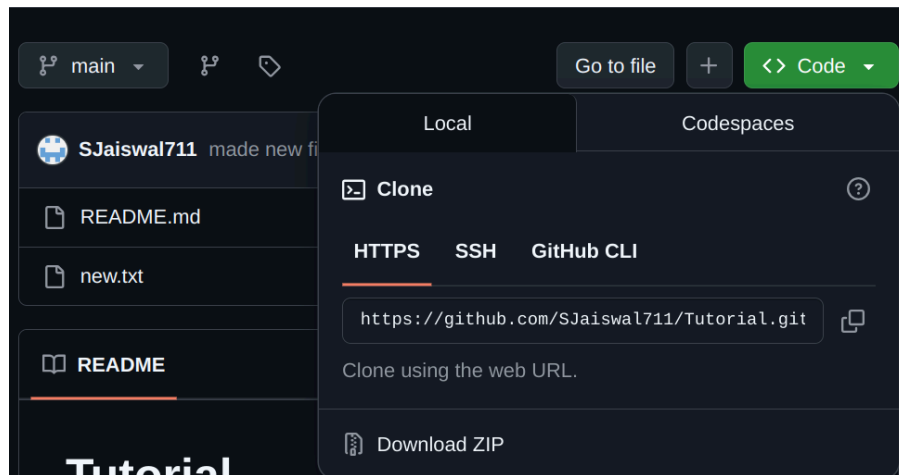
main

Go to file

+

<> Code

Local

Codespaces

SJaiswal711 made new fi

Clone

?

README.md

HTTPS SSH GitHub CLI

new.txt

https://github.com/SJaiswal711/Tutorial.git

README

Clone using the web URL.

Download ZIP

Tutorial